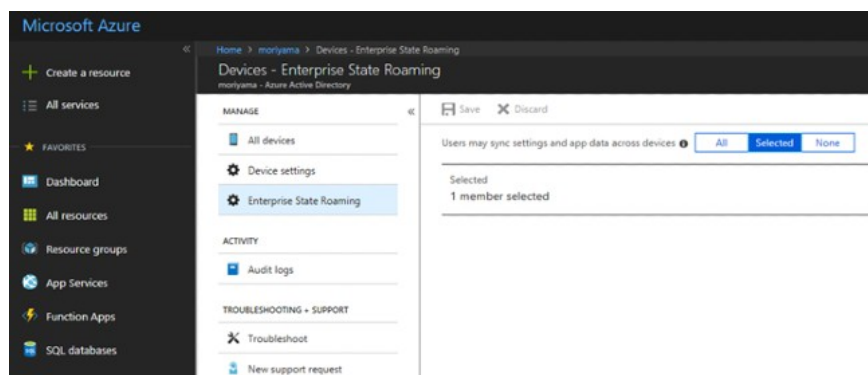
Microsoft Azure

«

Create a resource

All services

FAVORITES

Dashboard

All resources

Resource groups

App Services

Function Apps

SQL databases

Home > moriyama > Devices - Enterprise State Roaming

Devices - Enterprise State Roaming

moriyama - Azure Active Directory

MANAGE

«

All devices

Device settings

Enterprise State Roaming

ACTIVITY

Audit logs

TROUBLESHOOTING + SUPPORT

Troubleshoot

New support request

Save Discard

Users may sync settings and app data across devices

All Selected None

Selected

1 member selected